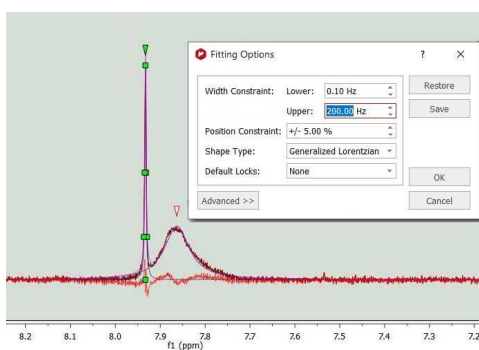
Fitting Options

?

×

Width Constraint: Lower: 0.10 Hz

Upper: 200.00 Hz

Position Constraint: +/- 5.00 %

Shape Type: Generalized Lorentzian

Default Locks: None

Restore

Save

OK

Cancel

Advanced >>

8.2 8.1 8.0 7.9 7.8 7.7 7.6 7.5 7.4 7.3 7.2

f1 (ppm)